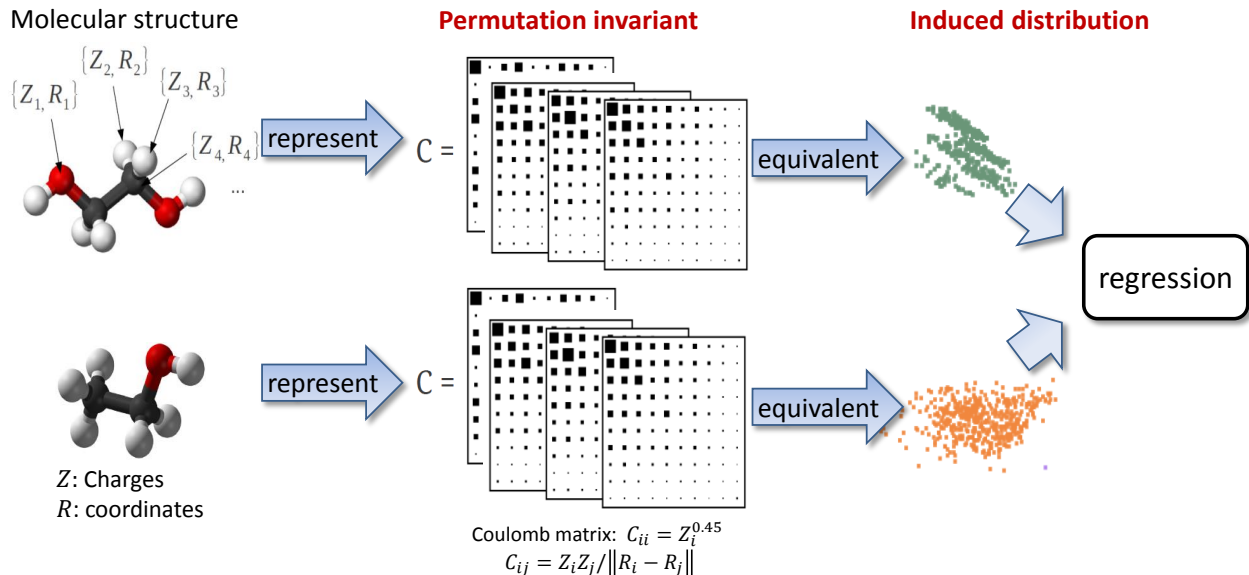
Molecular structure

$\{Z_1, R_1\}$ $\{Z_2, R_2\}$ $\{Z_3, R_3\}$ $\{Z_4, R_4\}$ ...

represent

C =

Permutation invariant

equivalent

Induced distribution

regression

represent

C =

equivalent

$Z$: Charges
$R$: coordinates

Coulomb matrix: $C_{ii} = Z_i^{0.45}$
$C_{ij} = Z_i Z_j / \|R_i - R_j\|$